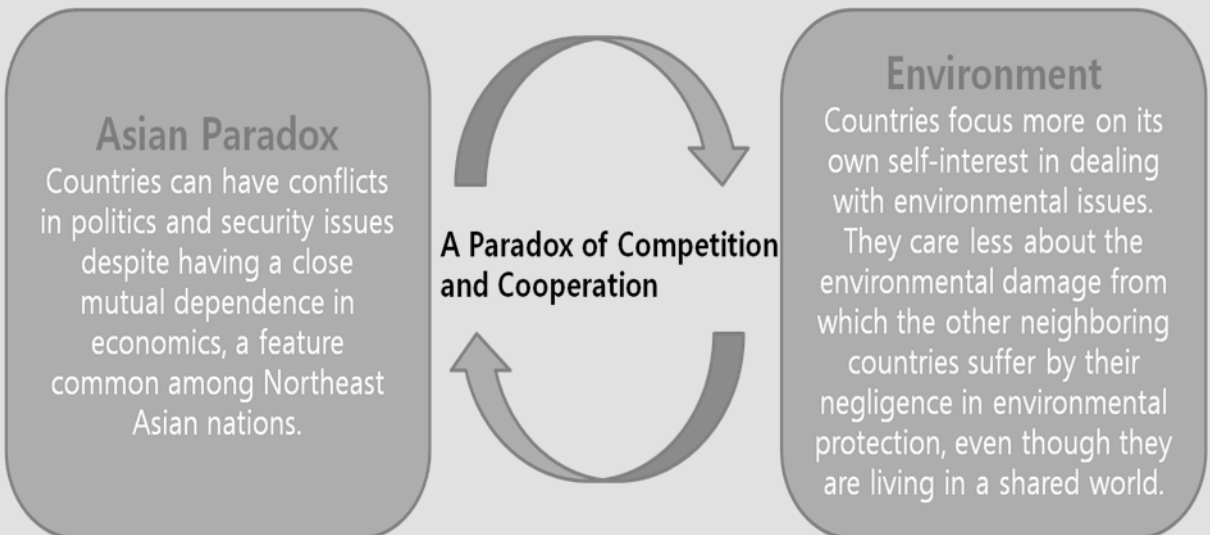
Asian Paradox
Countries can have conflicts in politics and security issues despite having a close mutual dependence in economics, a feature common among Northeast Asian nations.

A Paradox of Competition and Cooperation

Environment
Countries focus more on its own self-interest in dealing with environmental issues. They care less about the environmental damage from which the other neighboring countries suffer by their negligence in environmental protection, even though they are living in a shared world.